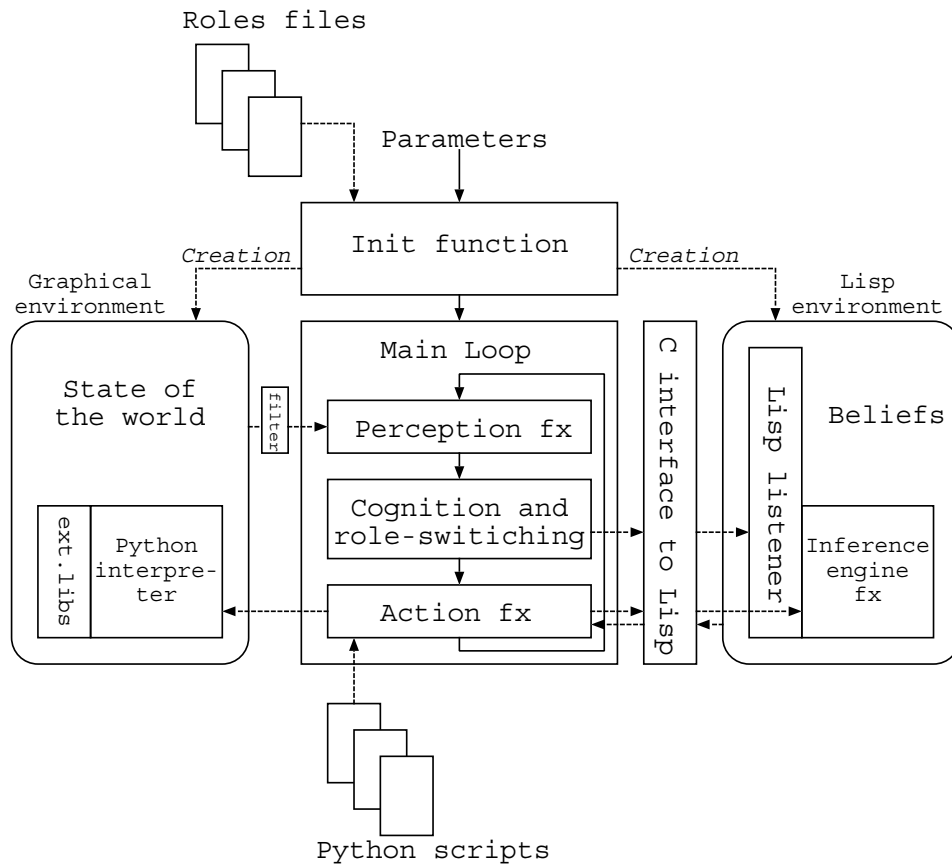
Roles files

Parameters

Init function

Creation

Creation

Graphical environment

Lisp environment

Main Loop

State of the world

filter

Perception fx

Cognition and role-switching

Action fx

ext.libs

Python interpreter

C interface to Lisp

Lisp listener

Beliefs

Inference engine fx

Python scripts